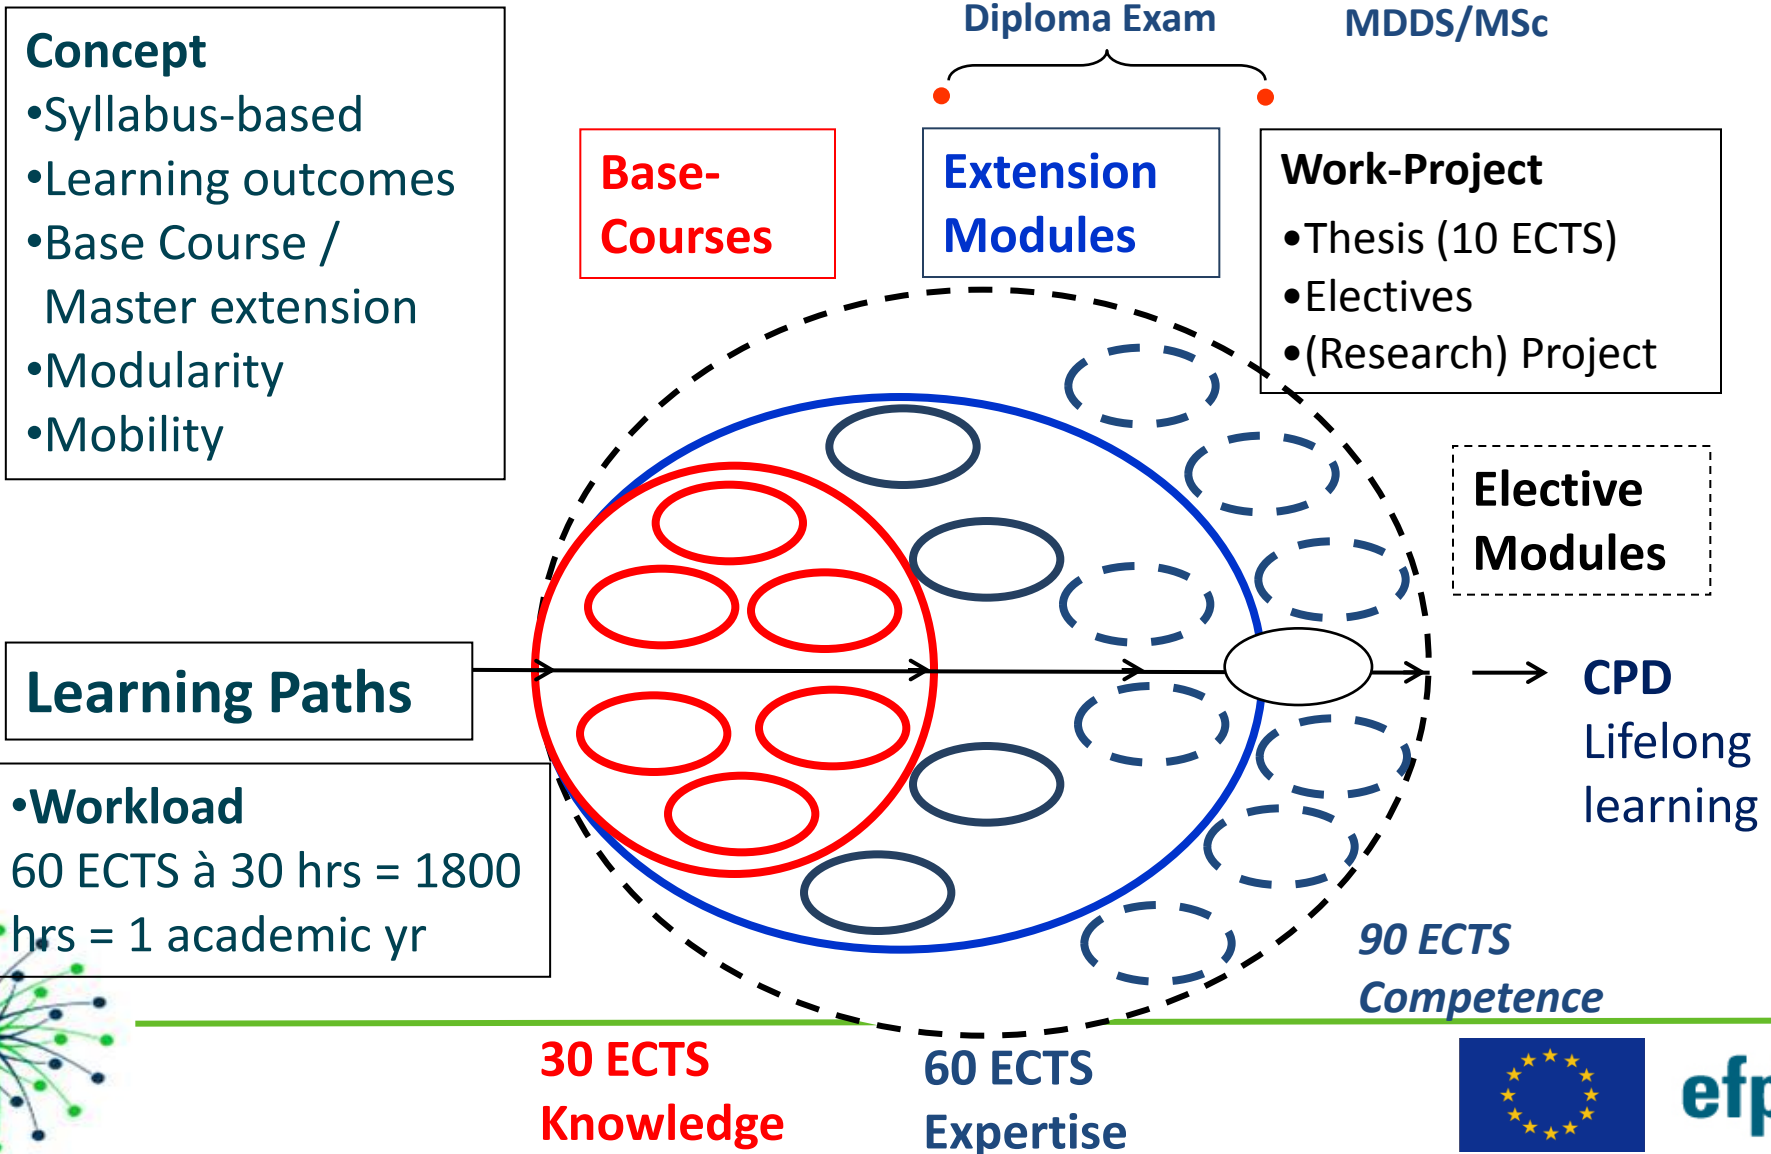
Concept
•Syllabus-based
•Learning outcomes
•Base Course / Master extension
•Modularity
•Mobility

Diploma Exam

MDDS/MSc

Base-Courses

Extension Modules

Work-Project
•Thesis (10 ECTS)
•Electives
•(Research) Project

Elective Modules

Learning Paths

CPD
Lifelong learning

•Workload
60 ECTS à 30 hrs = 1800 hrs = 1 academic yr

90 ECTS
Competence

30 ECTS
Knowledge

60 ECTS
Expertise

efp